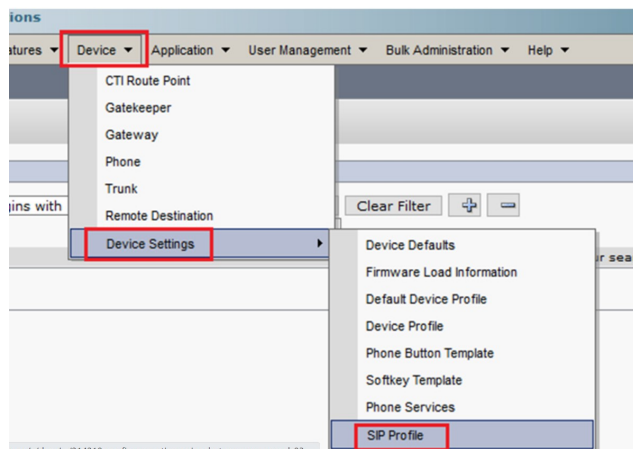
ions

atures ▼ Device ▼ Application ▼ User Management ▼ Bulk Administration ▼ Help ▼

CTI Route Point
Gatekeeper
Gateway
Phone
Trunk
Remote Destination
Device Settings ▶

gins with

Clear Filter

Device Defaults
Firmware Load Information
Default Device Profile
Device Profile
Phone Button Template
Softkey Template
Phone Services
SIP Profile

ur sea

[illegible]